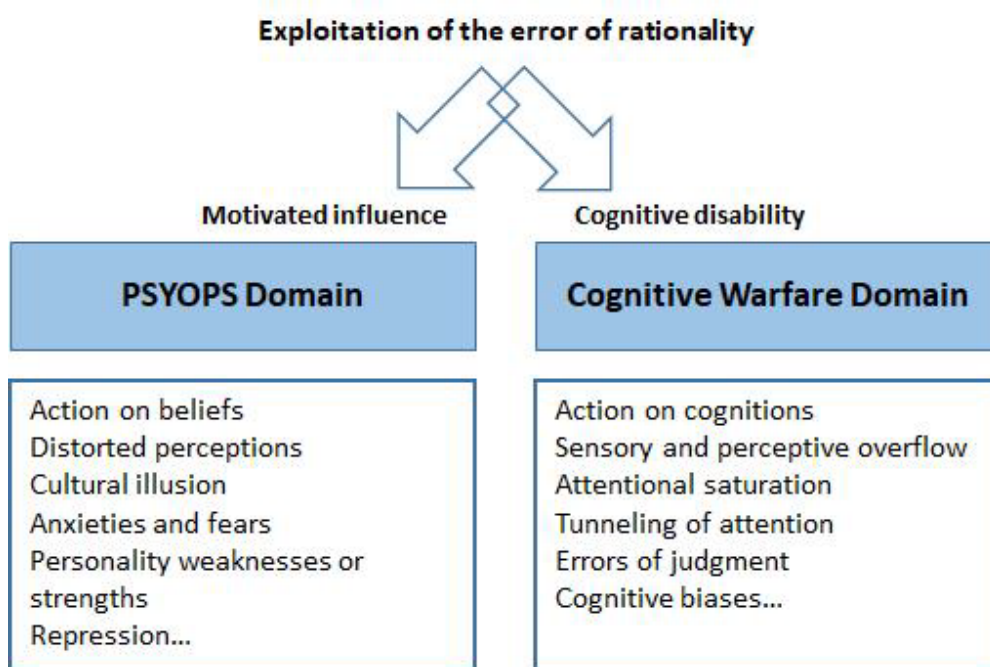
Exploitation of the error of rationality

Motivated influence

PSYOPS Domain

Action on beliefs
Distorted perceptions
Cultural illusion
Anxieties and fears
Personality weaknesses or strengths
Repression...

Cognitive disability

Cognitive Warfare Domain

Action on cognitions
Sensory and perceptive overflow
Attentional saturation
Tunneling of attention
Errors of judgment
Cognitive biases...